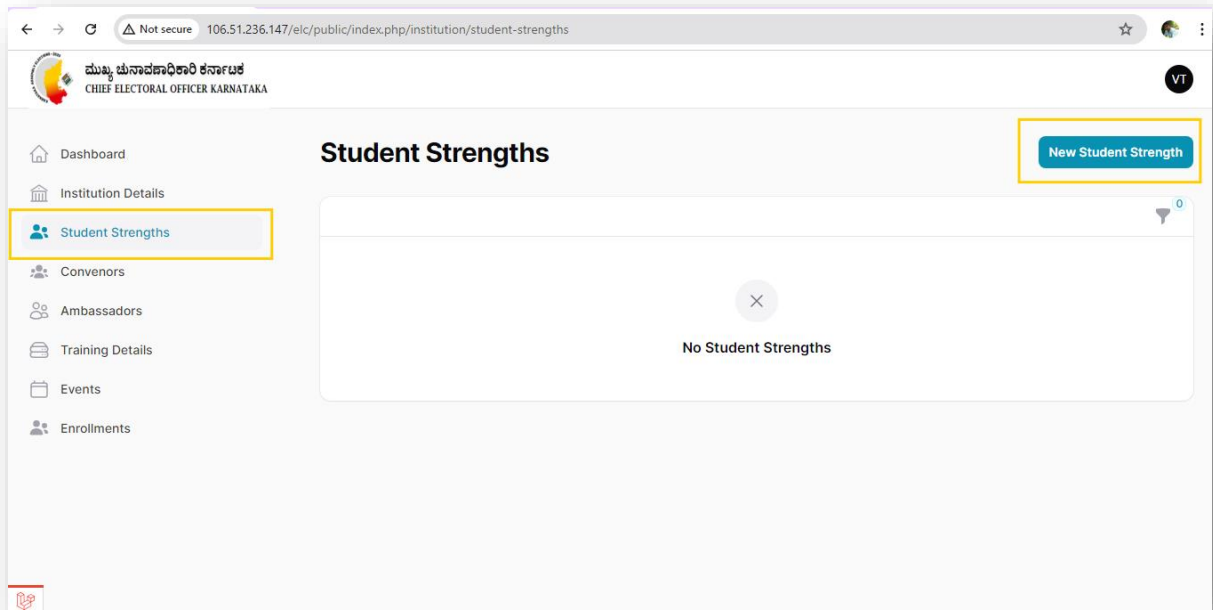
Not secure 106.51.236.147/elc/public/index.php/institution/student-strengths

ಮುಖ್ಯ ಚುನಾವಣಾಧಿಕಾರಿ ಕರ್ನಾಟಕ
CHIEF ELECTORAL OFFICER KARNATAKA

VT

Dashboard
Institution Details
Student Strengths
Convenors
Ambassadors
Training Details
Events
Enrollments

Student Strengths

New Student Strength

0

No Student Strengths